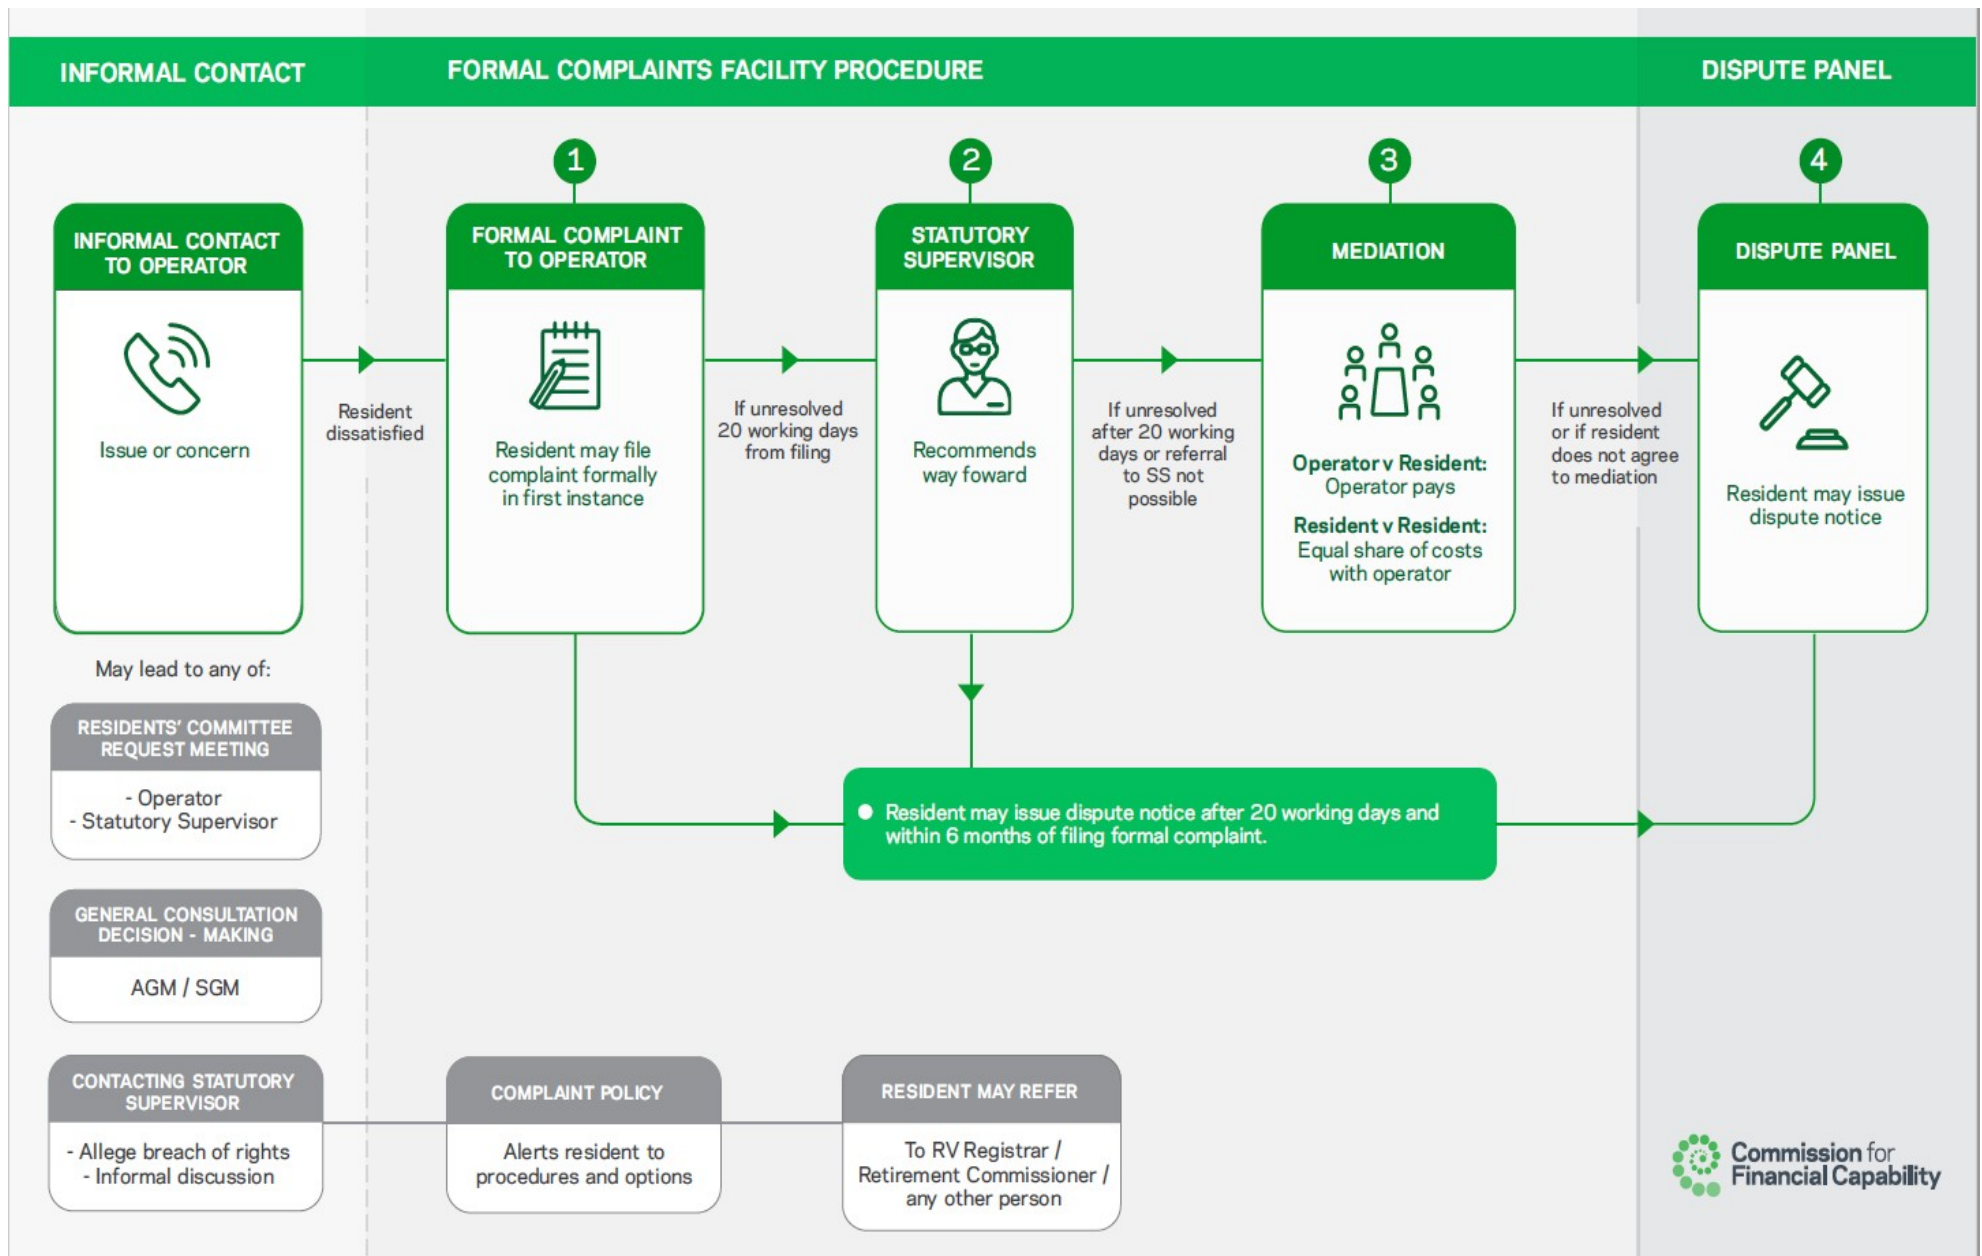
INFORMAL CONTACT

FORMAL COMPLAINTS FACILITY PROCEDURE

DISPUTE PANEL

INFORMAL CONTACT TO OPERATOR

Issue or concern

Resident dissatisfied

1

FORMAL COMPLAINT TO OPERATOR

Resident may file complaint formally in first instance

If unresolved 20 working days from filing

2

STATUTORY SUPERVISOR

Recommends way foward

If unresolved after 20 working days or referral to SS not possible

3

MEDIATION

Operator v Resident: Operator pays

Resident v Resident: Equal share of costs with operator

If unresolved or if resident does not agree to mediation

4

DISPUTE PANEL

Resident may issue dispute notice

May lead to any of:

RESIDENTS' COMMITTEE REQUEST MEETING

- Operator
- Statutory Supervisor

GENERAL CONSULTATION DECISION - MAKING

AGM / SGM

CONTACTING STATUTORY SUPERVISOR

- Allege breach of rights
- Informal discussion

Resident may issue dispute notice after 20 working days and within 6 months of filing formal complaint.

COMPLAINT POLICY

Alerts resident to procedures and options

RESIDENT MAY REFER

To RV Registrar / Retirement Commissioner / any other person

Commission for Financial Capability